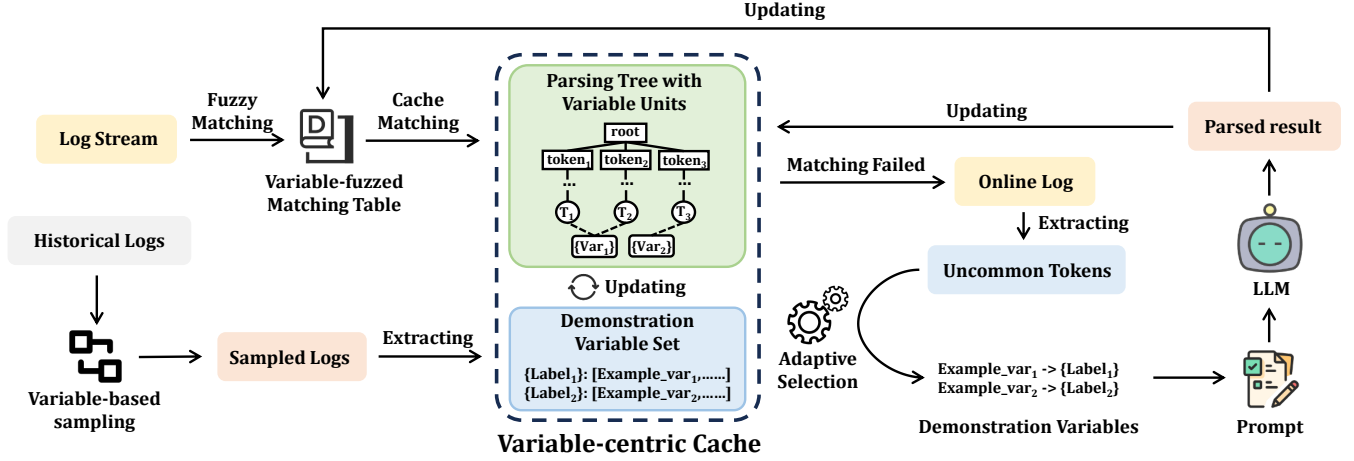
Updating

Log Stream

Fuzzy Matching

Variable-fuzzed Matching Table

Cache Matching

Parsing Tree with Variable Units

root

token$_1$ token$_2$ token$_3$

... ... ...

T$_1$ T$_2$ T$_3$

{Var$_1$} {Var$_2$}

Updating

Demonstration Variable Set

{Label$_1$}: [Example_var$_1$,......]
{Label$_2$}: [Example_var$_2$,......]

Variable-centric Cache

Updating

Parsed result

Matching Failed

Online Log

Extracting

Uncommon Tokens

LLM

Historical Logs

Variable-based sampling

Sampled Logs

Extracting

Adaptive Selection

Example_var$_1$ -> {Label$_1$}
Example_var$_2$ -> {Label$_2$}

Demonstration Variables

Prompt